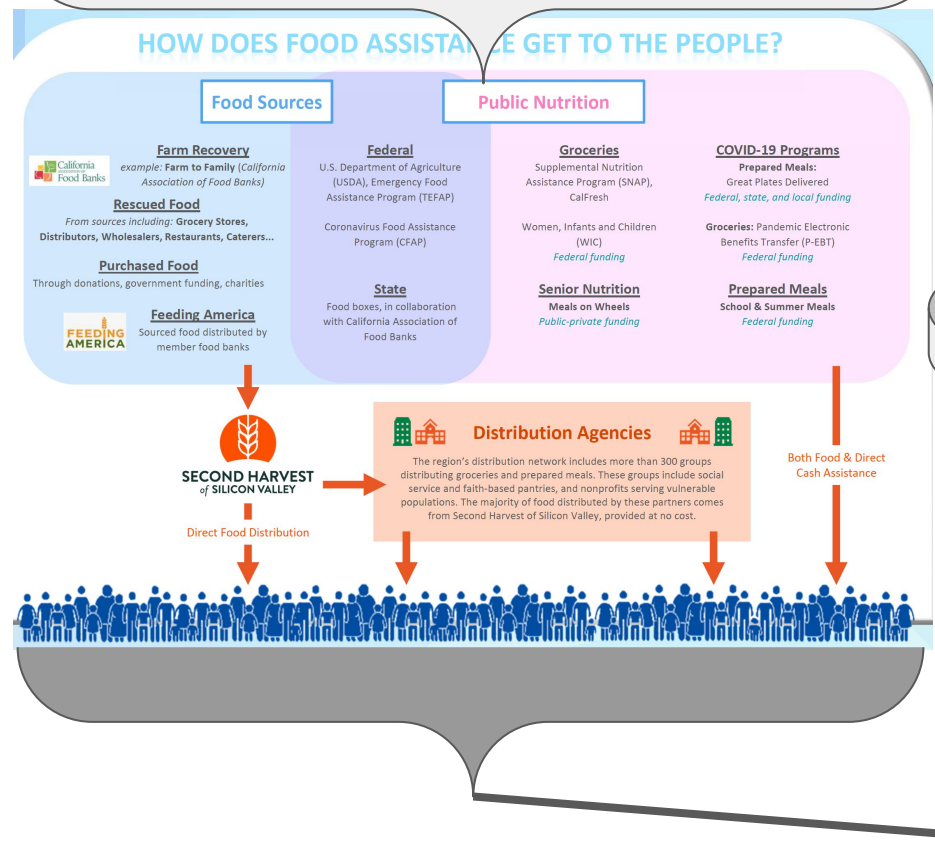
HOW DOES FOOD ASSISTA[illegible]CE GET TO THE PEOPLE?

Food Sources

Public Nutrition

Farm Recovery
California Association of Food Banks
example: Farm to Family (California Association of Food Banks)

Rescued Food
From sources including: Grocery Stores, Distributors, Wholesalers, Restaurants, Caterers...

Purchased Food
Through donations, government funding, charities

Feeding America
FEEDING AMERICA
Sourced food distributed by member food banks

Federal
U.S. Department of Agriculture (USDA), Emergency Food Assistance Program (TEFAP)

Coronavirus Food Assistance Program (CFAP)

State
Food boxes, in collaboration with California Association of Food Banks

Groceries
Supplemental Nutrition Assistance Program (SNAP), CalFresh

Women, Infants and Children (WIC)
Federal funding

Senior Nutrition
Meals on Wheels
Public-private funding

COVID-19 Programs
Prepared Meals:
Great Plates Delivered
Federal, state, and local funding

Groceries: Pandemic Electronic Benefits Transfer (P-EBT)
Federal funding

Prepared Meals
School & Summer Meals
Federal funding

SECOND HARVEST of SILICON VALLEY

Direct Food Distribution

Distribution Agencies
The region's distribution network includes more than 300 groups distributing groceries and prepared meals. These groups include social service and faith-based pantries, and nonprofits serving vulnerable populations. The majority of food distributed by these partners comes from Second Harvest of Silicon Valley, provided at no cost.

Both Food & Direct Cash Assistance